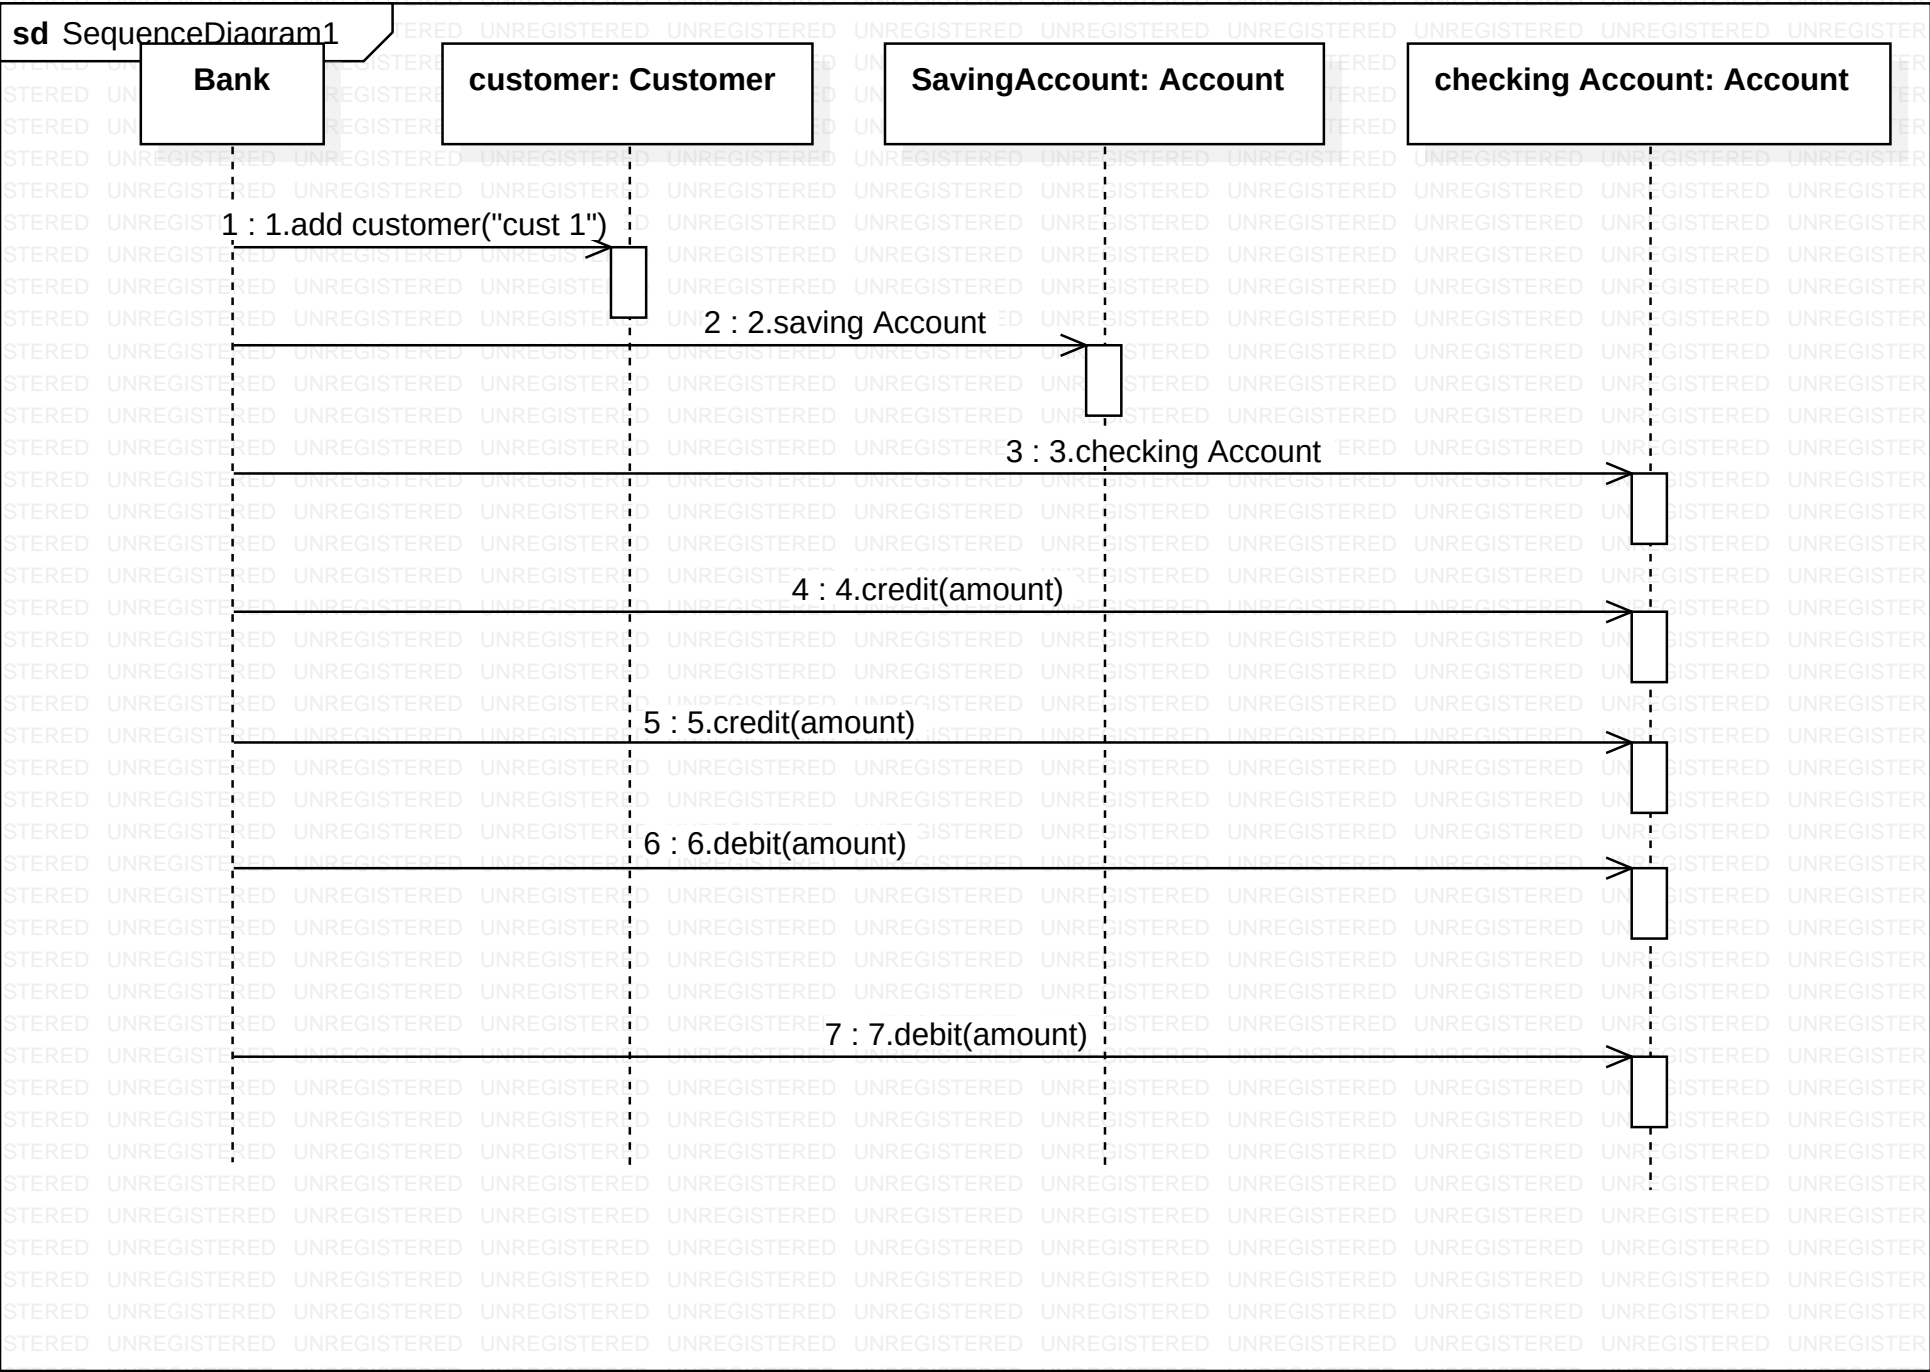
sd SequenceDiagram1

Bank

customer: Customer

SavingAccount: Account

checking Account: Account

1 : 1.add customer("cust 1")

2 : 2.saving Account

3 : 3.checking Account

4 : 4.credit(amount)

5 : 5.credit(amount)

6 : 6.debit(amount)

7 : 7.debit(amount)

UNREGISTERED UNREGISTERED UNREGISTERED UNREGISTERED UNREGISTERED